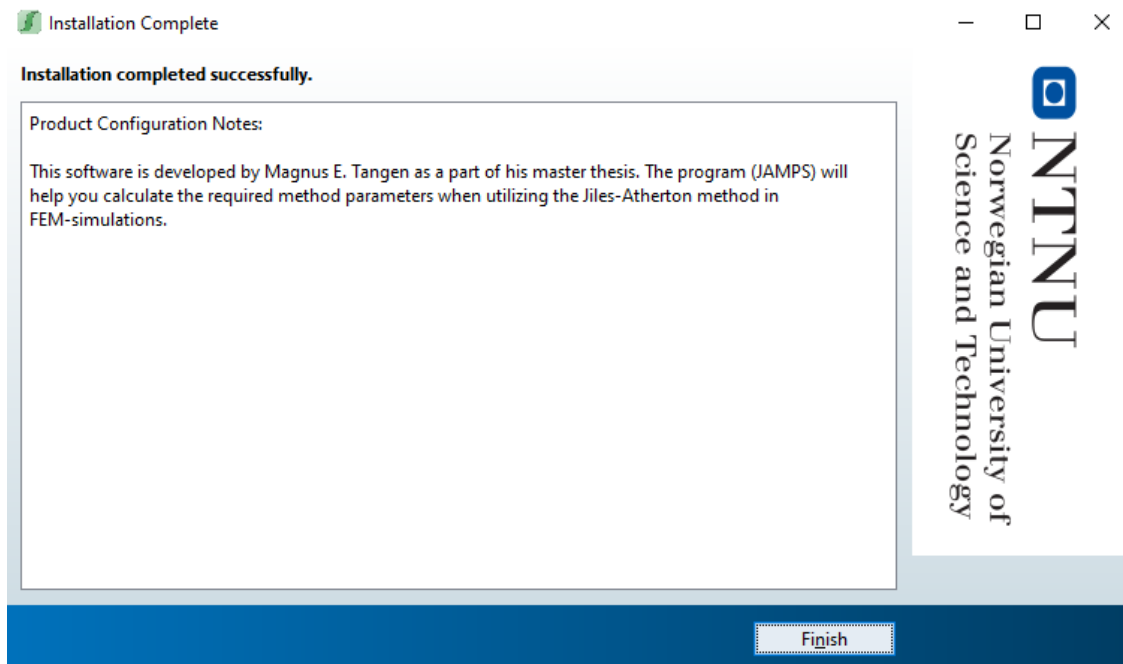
Installation Complete

Installation completed successfully.

Product Configuration Notes:

This software is developed by Magnus E. Tangen as a part of his master thesis. The program (JAMPS) will help you calculate the required method parameters when utilizing the Jiles-Atherton method in FEM-simulations.

NTNU
Norwegian University of
Science and Technology

Finish